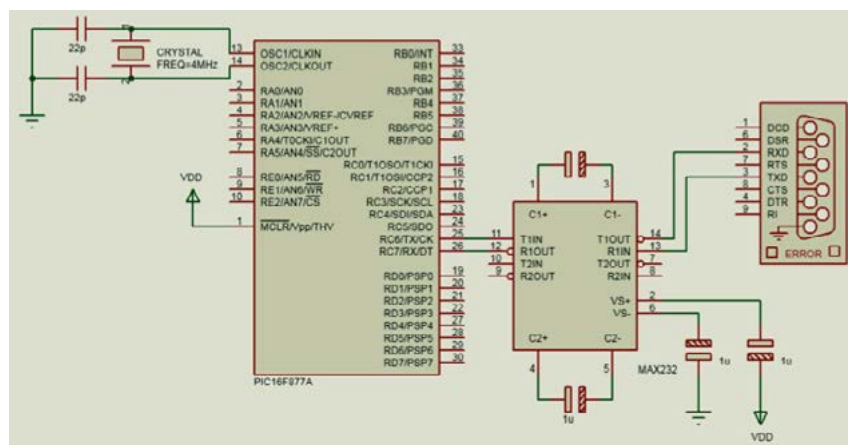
22p
22p
CRYSTAL
FREQ=4MHz
13
14
OSC1/CLKIN
OSC2/CLKOUT
2
3
4
5
6
7
RA0/AN0
RA1/AN1
RA2/AN2/VREF-/CVREF
RA3/AN3/VREF+
RA4/T0CKI/C1OUT
RA5/AN4/SS/C2OUT
VDD
8
9
10
RE0/AN5/$\overline{RD}$
RE1/AN6/$\overline{WR}$
RE2/AN7/$\overline{CS}$
1
$\overline{MCLR}$/Vpp/THV
33
34
35
36
37
38
39
40
RB0/INT
RB1
RB2
RB3/PGM
RB4
RB5
RB6/PGC
RB7/PGD
15
16
17
18
23
24
25
26
RC0/T1OSO/T1CKI
RC1/T1OSI/CCP2
RC2/CCP1
RC3/SCK/SCL
RC4/SDI/SDA
RC5/SDO
RC6/TX/CK
RC7/RX/DT
19
20
21
22
27
28
29
30
RD0/PSP0
RD1/PSP1
RD2/PSP2
RD3/PSP3
RD4/PSP4
RD5/PSP5
RD6/PSP6
RD7/PSP7
PIC16F877A
1
3
C1+
C1-
11
12
10
9
T1IN
R1OUT
T2IN
R2OUT
T1OUT
R1IN
T2OUT
R2IN
14
13
7
8
VS+
VS-
2
6
C2+
C2-
4
5
1u
MAX232
1u
1u
VDD
1
6
2
7
3
8
4
9
DCD
DSR
RXD
RTS
TXD
CTS
DTR
RI
ERROR